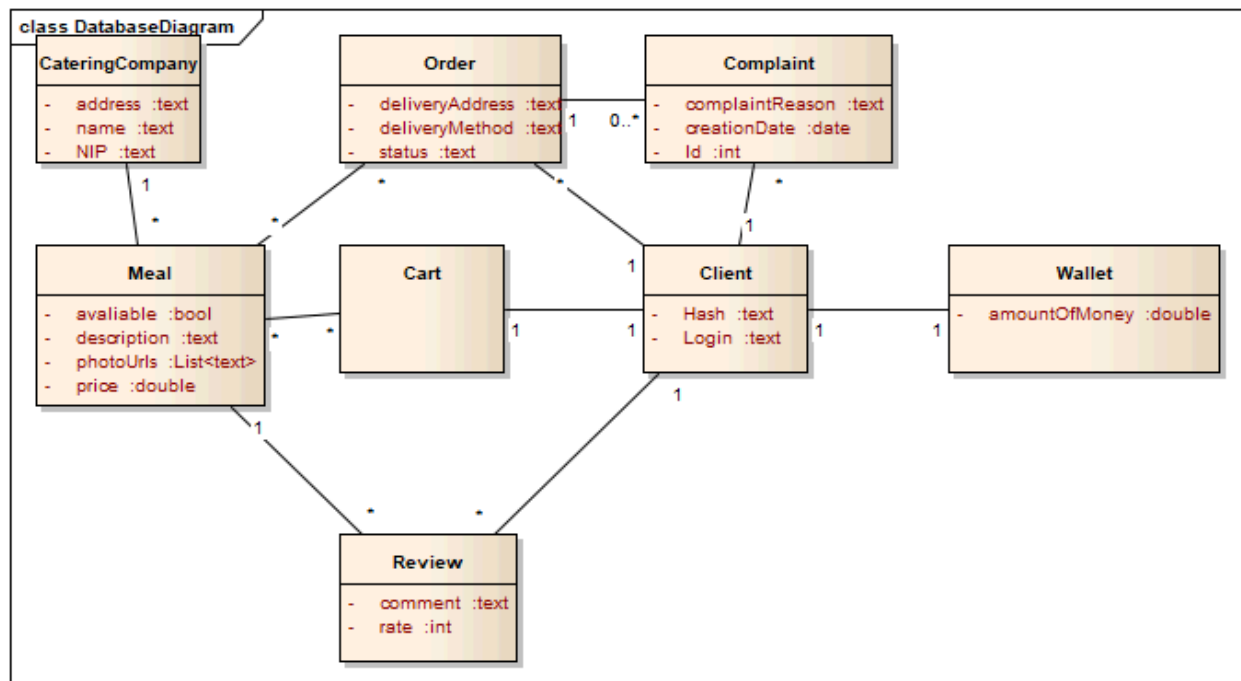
class DatabaseDiagram

CateringCompany
- address :text
- name :text
- NIP :text

Order
- deliveryAddress :text
- deliveryMethod :text
- status :text

Complaint
- complaintReason :text
- creationDate :date
- Id :int

1
0..*
1
*
*
*
*
1
*
1

Meal
- avaliable :bool
- description :text
- photoUrls :List<text>
- price :double

Cart

Client
- Hash :text
- Login :text

Wallet
- amountOfMoney :double

*
*
1
1
1
1
1
1
*
*

Review
- comment :text
- rate :int